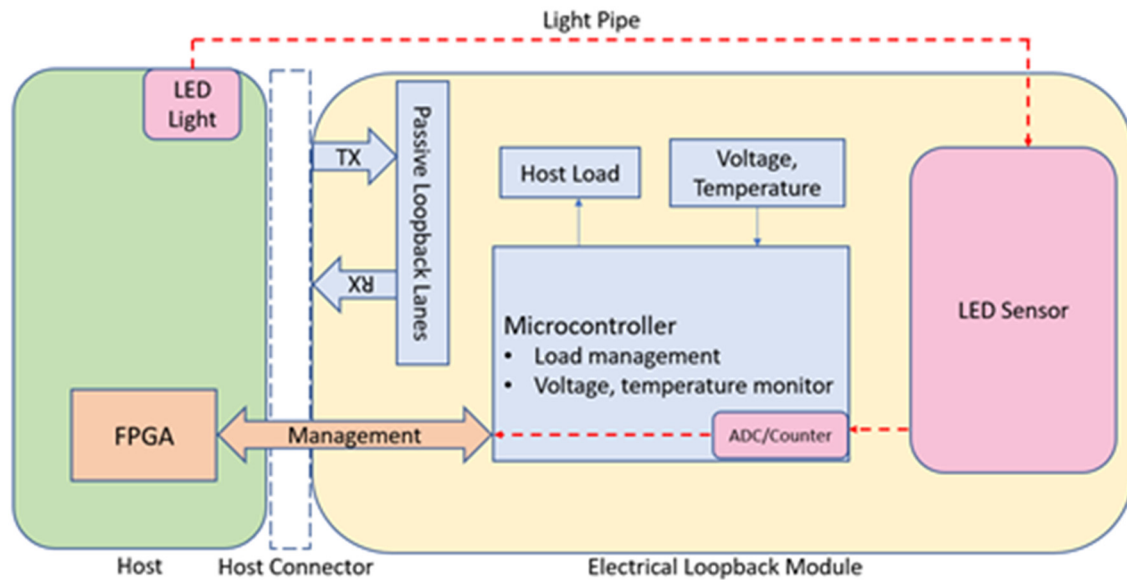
Light Pipe

LED Light

TX

RX

Passive Loopback Lanes

Host Load

Voltage, Temperature

LED Sensor

Microcontroller
• Load management
• Voltage, temperature monitor

FPGA

Management

ADC/Counter

Host

Host Connector

Electrical Loopback Module